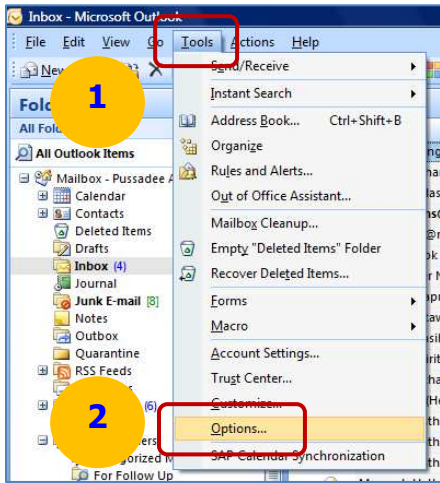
Inbox - Microsoft Outlook

File Edit View Go Tools Actions Help

New

1

Fold

All Fol

All Outlook Items

Mailbox - Pussadee A

Calendar

Contacts

Deleted Items

Drafts

Inbox (4)

Journal

Junk E-mail [8]

Notes

Outbox

Quarantine

RSS Feeds

(6)

2

For Follow Up

Send/Receive

Instant Search

Address Book... Ctrl+Shift+B

Organize

Rules and Alerts...

Out of Office Assistant...

Mailbox Cleanup...

Empty "Deleted Items" Folder

Recover Deleted Items...

Forms

Macro

Account Settings...

Trust Center...

Customize...

Options...

SAP Calendar Synchronization